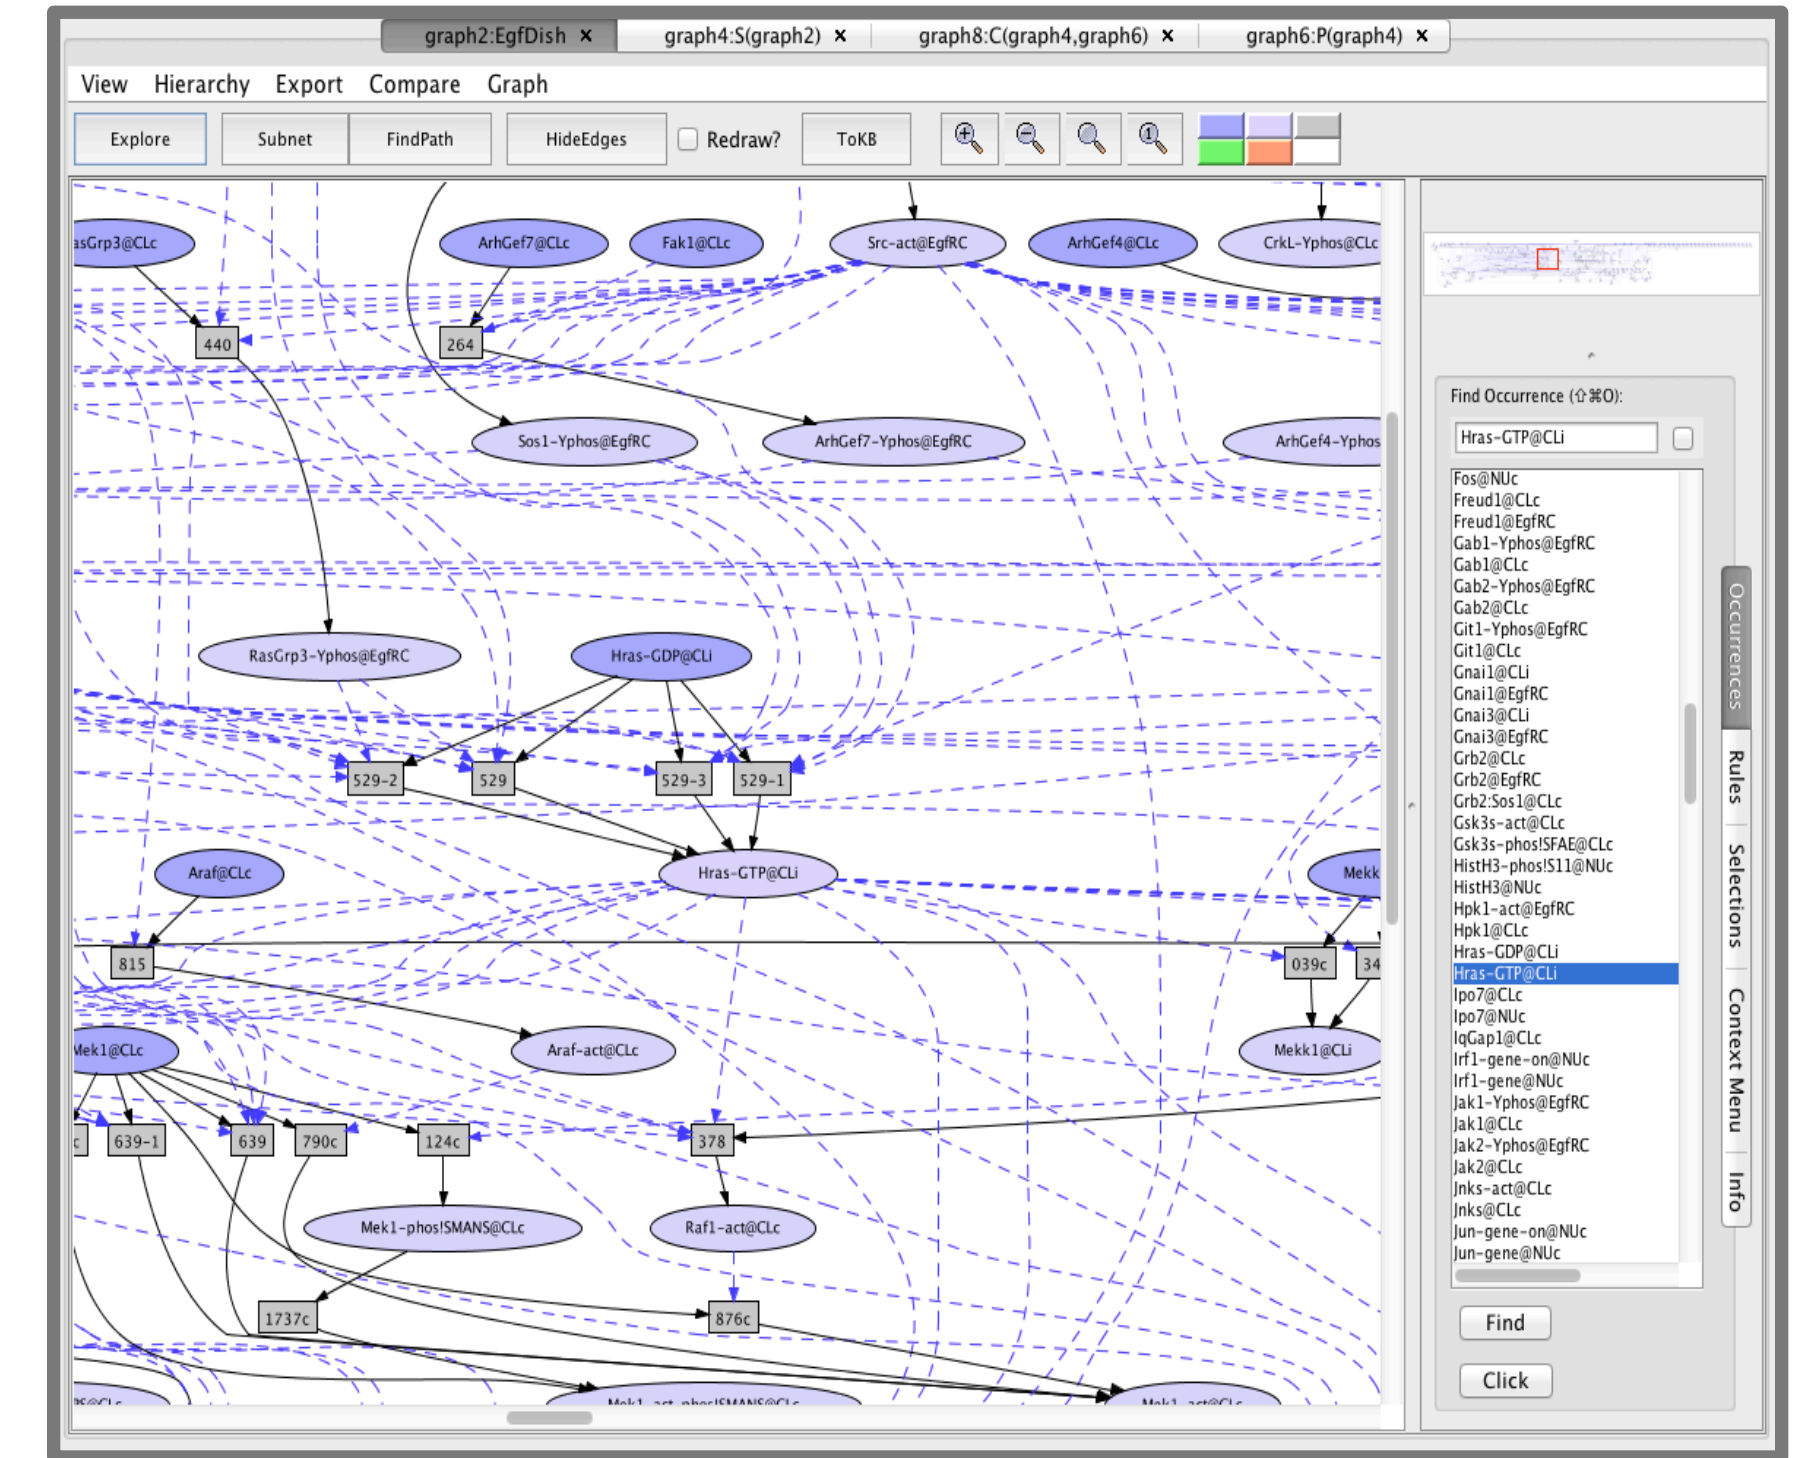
graph2:EgfDish ×
graph4:S(graph2) ×
graph8:C(graph4,graph6) ×
graph6:P(graph4) ×

View Hierarchy Export Compare Graph

Explore
Subnet
FindPath
HideEdges
Redraw?
ToKB

asGrp3@CLc
ArhGef7@CLc
Fak1@CLc
Src-act@EgfRC
ArhGef4@CLc
CrkL-Yphos@CLc
440
264
Sos1-Yphos@EgfRC
ArhGef7-Yphos@EgfRC
ArhGef4-Yphos
RasGrp3-Yphos@EgfRC
Hras-GDP@CLi
529-2
529
529-3
529-1
Araf@CLc
Hras-GTP@CLi
Mekk
815
039c
34
Mek1@CLc
Araf-act@CLc
Mekk1@CLi
c
639-1
639
790c
124c
378
Mek1-phos!SMANS@CLc
Raf1-act@CLc
1737c
876c
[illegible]
Mek1-act-phos!SMANS@CLc
Mek1-act@CLc

Find Occurrence (⇧⌘O):
Hras-GTP@CLi
Fos@NUc
Freud1@CLc
Freud1@EgfRC
Gab1-Yphos@EgfRC
Gab1@CLc
Gab2-Yphos@EgfRC
Gab2@CLc
Git1-Yphos@EgfRC
Git1@CLc
Gnai1@CLi
Gnai1@EgfRC
Gnai3@CLi
Gnai3@EgfRC
Grb2@CLc
Grb2@EgfRC
Grb2:Sos1@CLc
Gsk3s-act@CLc
Gsk3s-phos!SFAE@CLc
HistH3-phos!S11@NUc
HistH3@NUc
Hpk1-act@EgfRC
Hpk1@CLc
Hras-GDP@CLi
Hras-GTP@CLi
Ipo7@CLc
Ipo7@NUc
IqGap1@CLc
Irf1-gene-on@NUc
Irf1-gene@NUc
Jak1-Yphos@EgfRC
Jak1@CLc
Jak2-Yphos@EgfRC
Jak2@CLc
Jnks-act@CLc
Jnks@CLc
Jun-gene-on@NUc
Jun-gene@NUc
Find
Click

Occurrences
Rules
Selections
Context Menu
Info